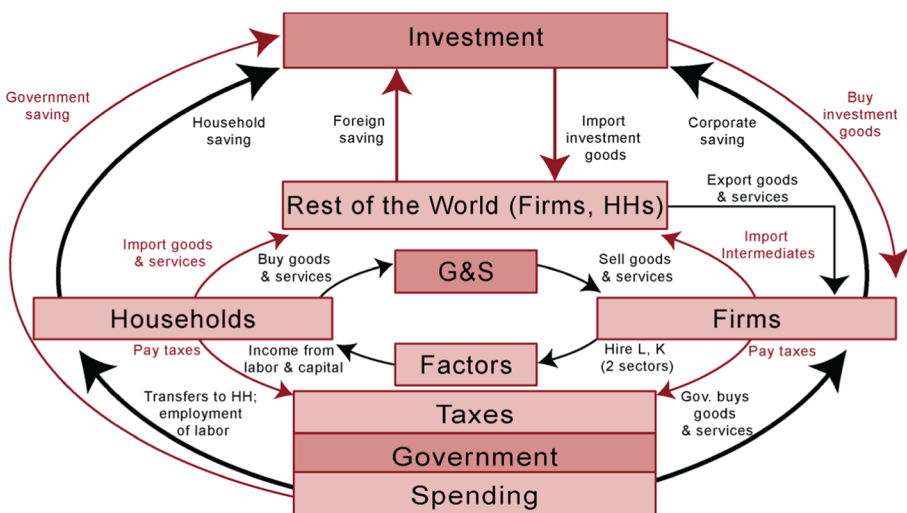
Investment

Government saving

Household saving

Foreign saving

Import investment goods

Corporate saving

Buy investment goods

Rest of the World (Firms, HHs)

Export goods & services

Import goods & services

Buy goods & services

G&S

Sell goods & services

Import Intermediates

Households

Firms

Pay taxes

Income from labor & capital

Factors

Hire L, K (2 sectors)

Pay taxes

Transfers to HH; employment of labor

Taxes

Gov. buys goods & services

Government

Spending